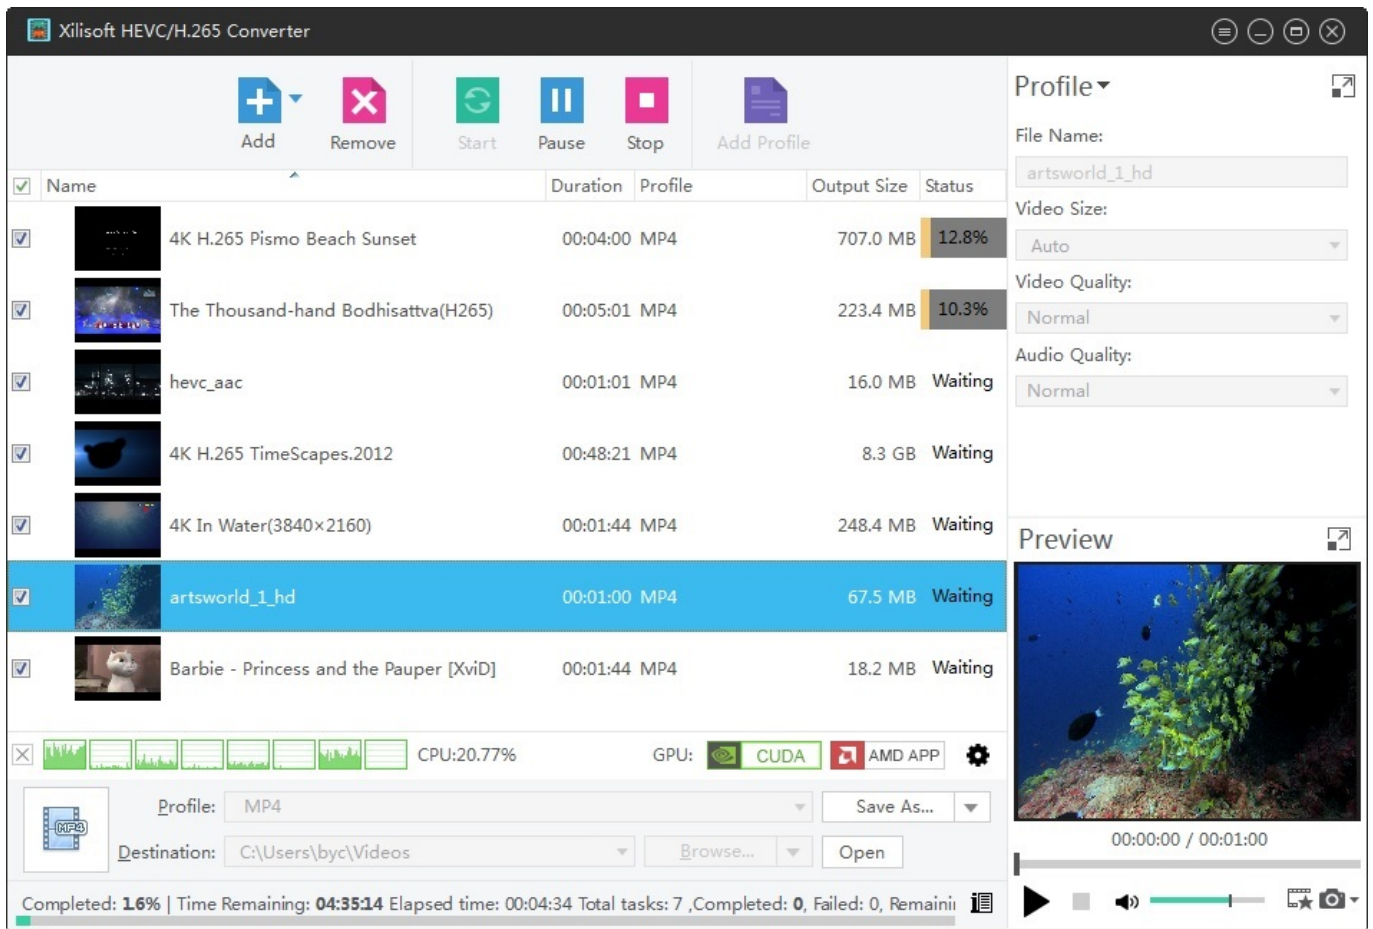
Xilisoft HEVC/H.265 Converter

Add
Remove
Start
Pause
Stop
Add Profile

| Name | Duration | Profile | Output Size | Status |
|---|---|---|---|---|
| 4K H.265 Pismo Beach Sunset | 00:04:00 | MP4 | 707.0 MB | 12.8% |
| The Thousand-hand Bodhisattva(H265) | 00:05:01 | MP4 | 223.4 MB | 10.3% |
| hevc_aac | 00:01:01 | MP4 | 16.0 MB | Waiting |
| 4K H.265 TimeScapes.2012 | 00:48:21 | MP4 | 8.3 GB | Waiting |
| 4K In Water(3840×2160) | 00:01:44 | MP4 | 248.4 MB | Waiting |
| artsworld_1_hd | 00:01:00 | MP4 | 67.5 MB | Waiting |
| Barbie - Princess and the Pauper [XviD] | 00:01:44 | MP4 | 18.2 MB | Waiting |

CPU:20.77%
GPU: CUDA AMD APP

Profile: MP4
Save As...
Destination: C:\Users\byc\Videos
Browse...
Open

Completed: 1.6% | Time Remaining: 04:35:14 Elapsed time: 00:04:34 Total tasks: 7 ,Completed: 0, Failed: 0, Remainii

Profile
File Name:
artsworld_1_hd
Video Size:
Auto
Video Quality:
Normal
Audio Quality:
Normal

Preview
00:00:00 / 00:01:00